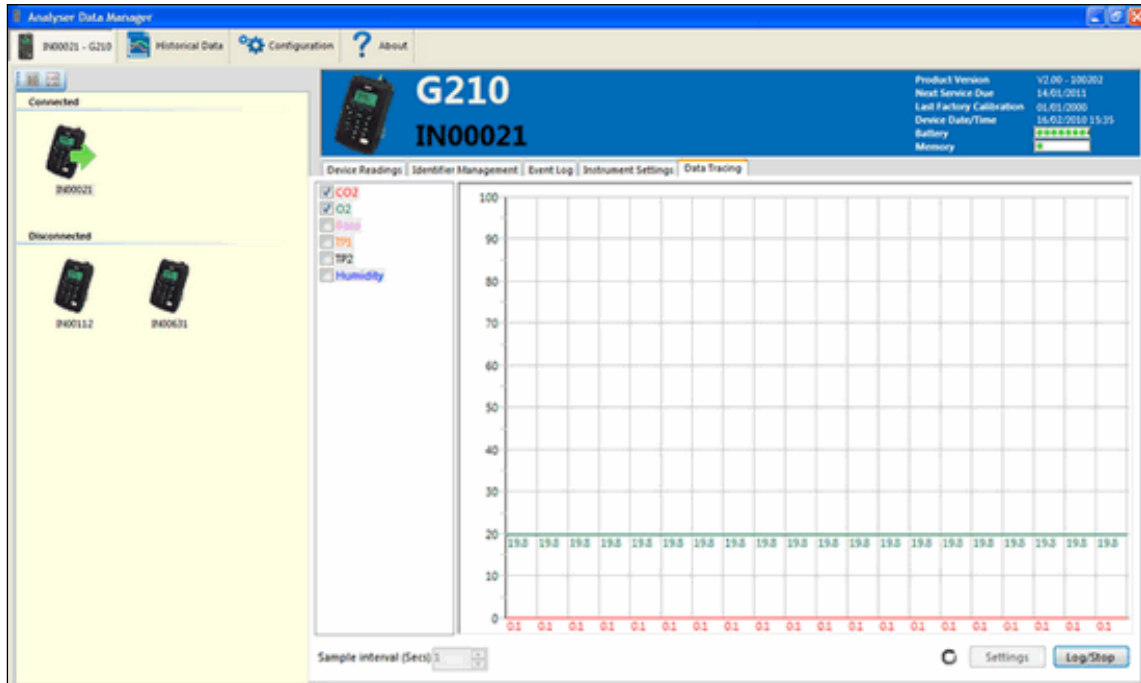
Analyser Data Manager

IN00021 - G210 | Historical Data | Configuration | About

Connected

IN00021

Disconnected

IN00112

IN00631

G210
IN00021

| Product Version | V2.00 - 100202 |
|---|---|
| Next Service Due | 14/01/2011 |
| Last Factory Calibration | 01/01/2000 |
| Device Date/Time | 16/02/2010 15:35 |
| Battery | |
| Memory | |

Device Readings | Identifier Management | Event Log | Instrument Settings | Data Tracing

CO2
O2
Baro
TP1
TP2
Humidity

100
90
80
70
60
50
40
30
20
10
0

19.8 19.8 19.8 19.8 19.8 19.8 19.8 19.8 19.8 19.8 19.8 19.8 19.8 19.8 19.8 19.8 19.8 19.8 19.8 19.8

0.1 0.1 0.1 0.1 0.1 0.1 0.1 0.1 0.1 0.1 0.1 0.1 0.1 0.1 0.1 0.1 0.1 0.1 0.1 0.1

Sample interval (Secs) 1

Settings
Log/Stop